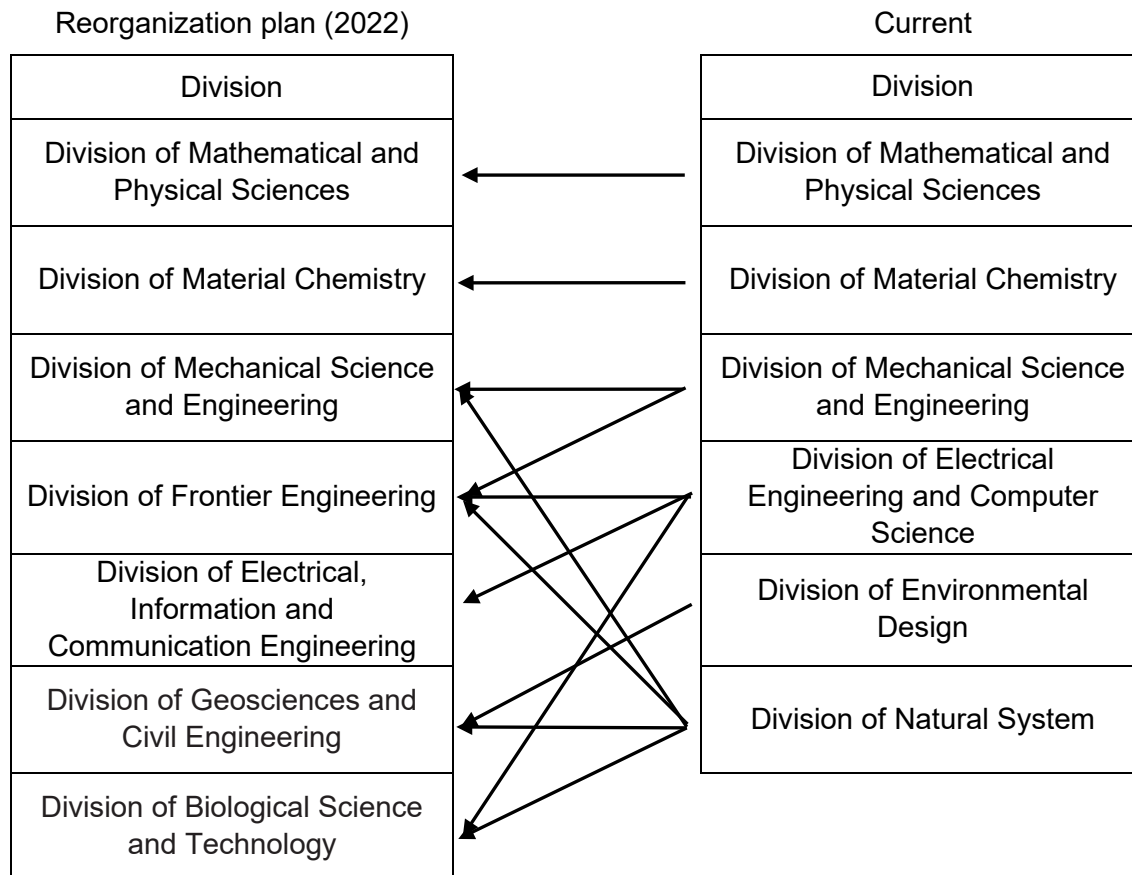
Reorganization plan (2022)

| Division |
|---|
| Division of Mathematical and Physical Sciences |
| Division of Material Chemistry |
| Division of Mechanical Science and Engineering |
| Division of Frontier Engineering |
| Division of Electrical, Information and Communication Engineering |
| Division of Geosciences and Civil Engineering |
| Division of Biological Science and Technology |

Current

| Division |
|---|
| Division of Mathematical and Physical Sciences |
| Division of Material Chemistry |
| Division of Mechanical Science and Engineering |
| Division of Electrical Engineering and Computer Science |
| Division of Environmental Design |
| Division of Natural System |